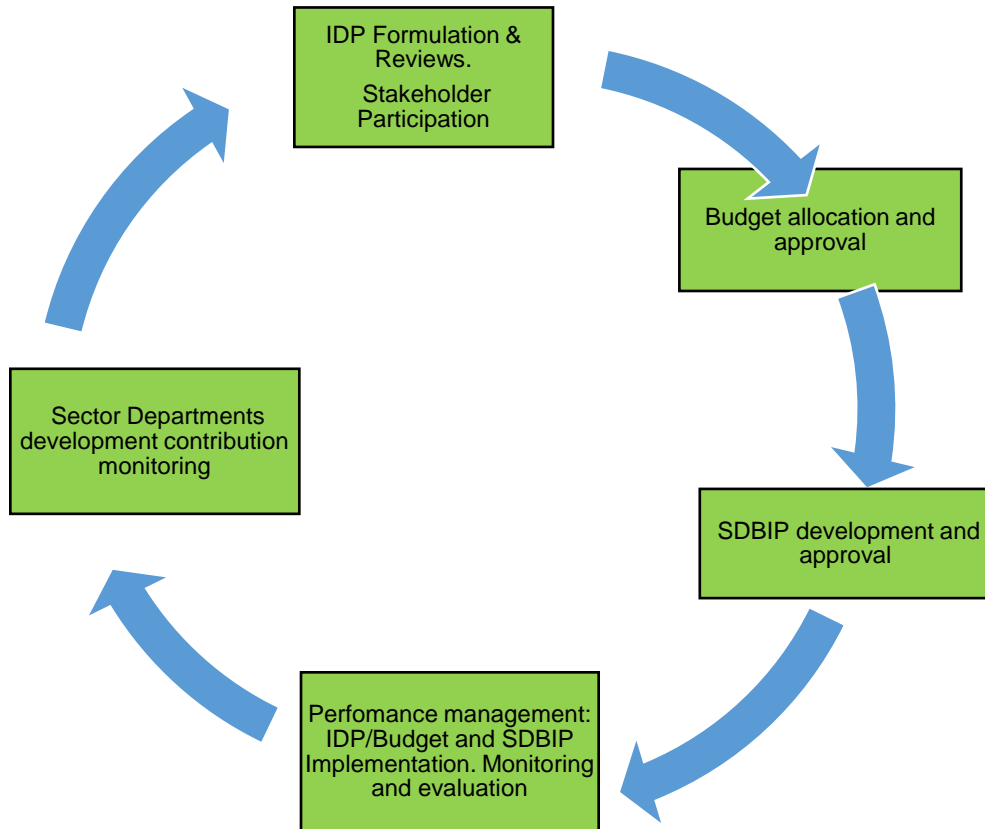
IDP Formulation & Reviews.
Stakeholder Participation

Budget allocation and approval

SDBIP development and approval

Perfomance management: IDP/Budget and SDBIP Implementation. Monitoring and evaluation

Sector Departments development contribution monitoring